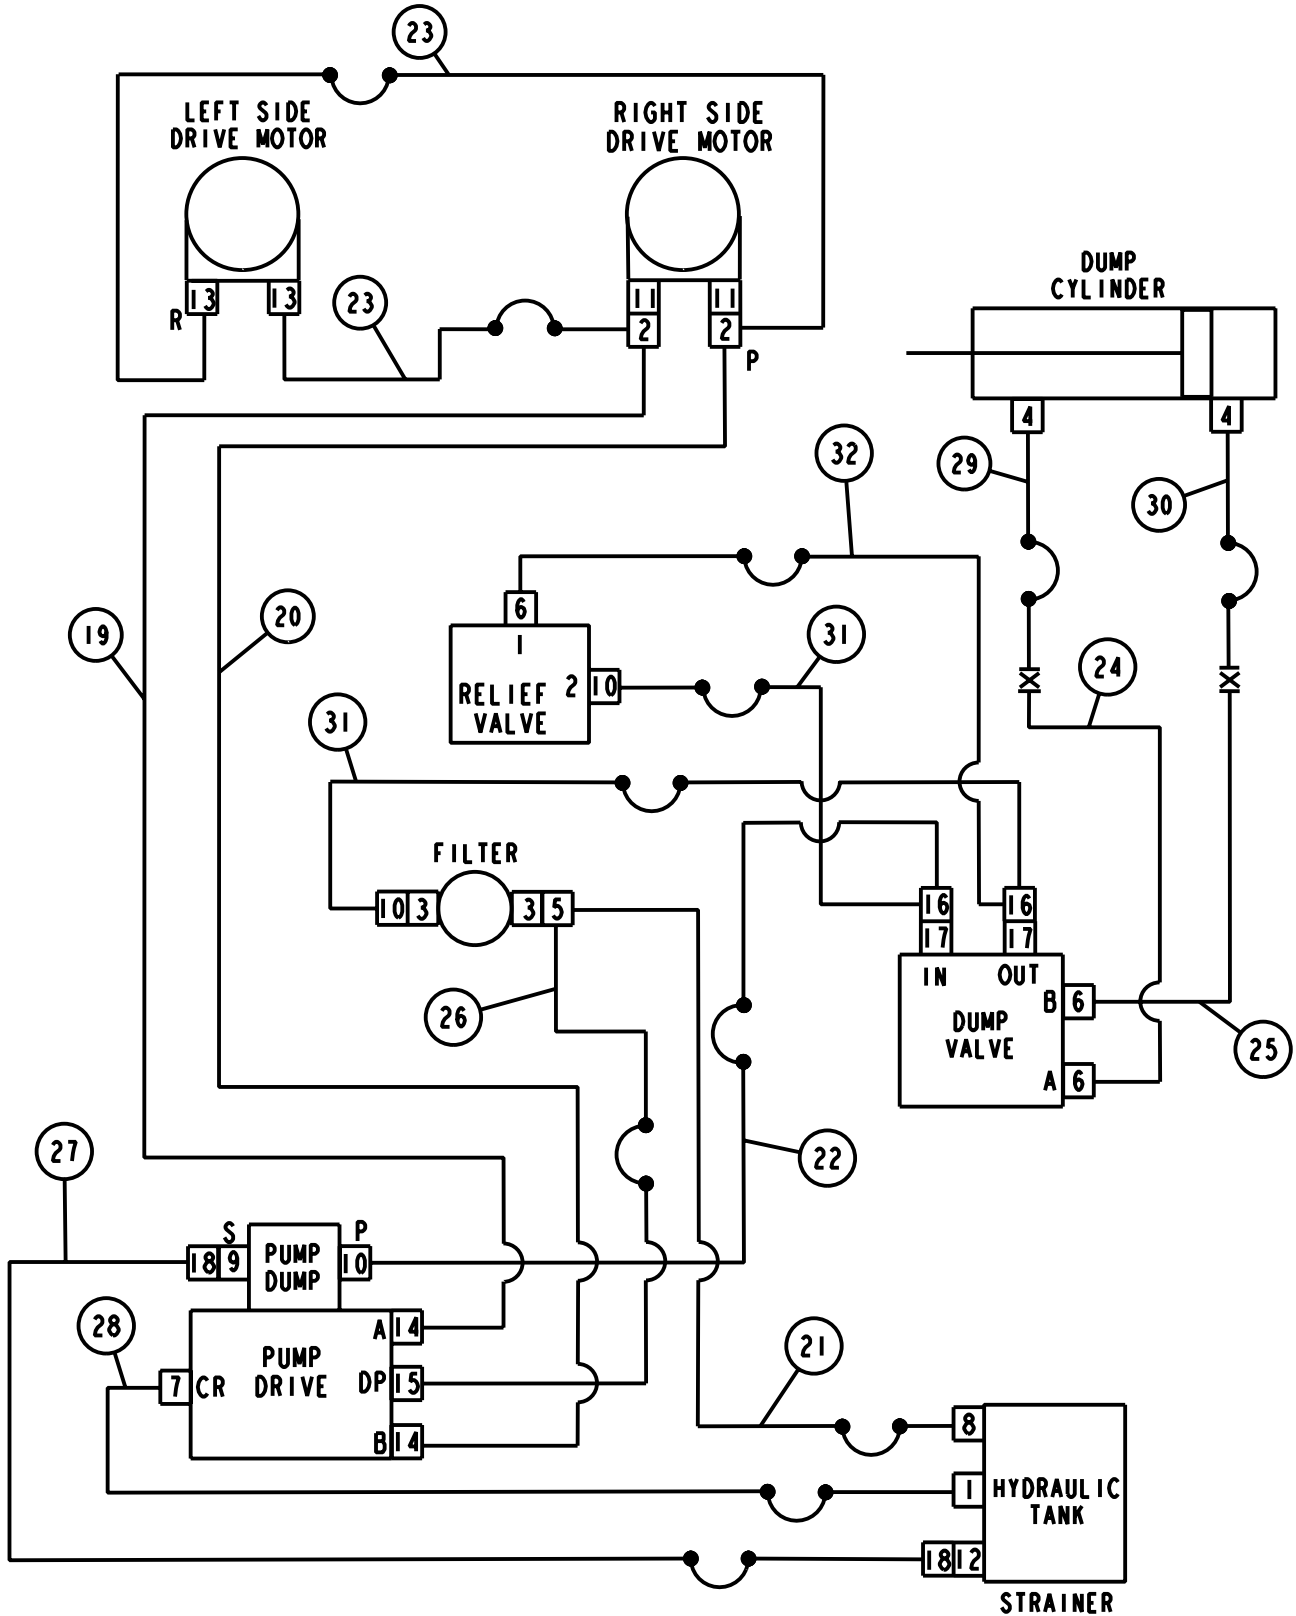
23

LEFT SIDE DRIVE MOTOR

RIGHT SIDE DRIVE MOTOR

R 13 13

23

11 2 11 2 P

DUMP CYLINDER

4 4

32

29 30

6
1
RELIEF VALVE 2 10

31

24

31

19 20

FILTER

10 3 3 5

16 17 16 17

IN OUT

DUMP VALVE

B 6
A 6

25

26

22

27

S P

18 9 PUMP DUMP 10

28

PUMP DRIVE

7 CR

A 14
DP 15
B 14

21

8
1 HYDRAULIC TANK
18 12

STRAINER